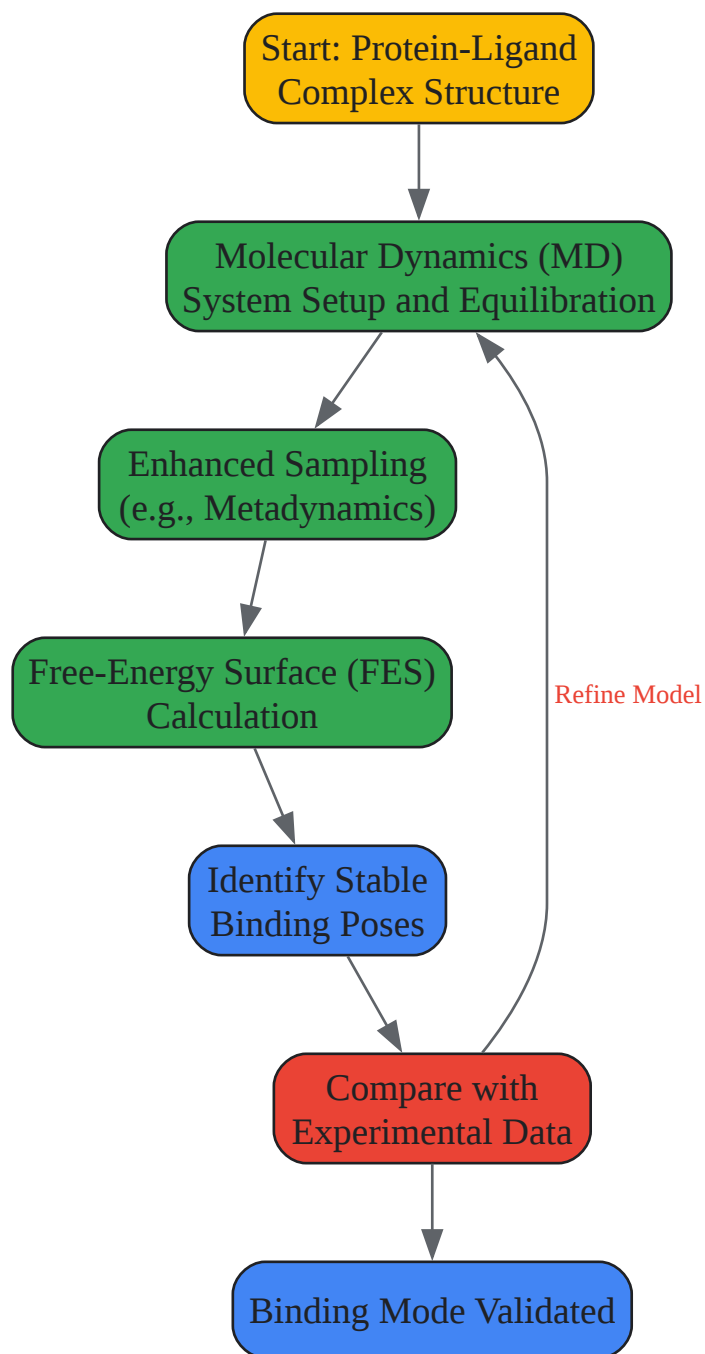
Start: Protein-Ligand Complex Structure

Molecular Dynamics (MD) System Setup and Equilibration

Enhanced Sampling (e.g., Metadynamics)

Free-Energy Surface (FES) Calculation

Identify Stable Binding Poses

Refine Model

Compare with Experimental Data

Binding Mode Validated